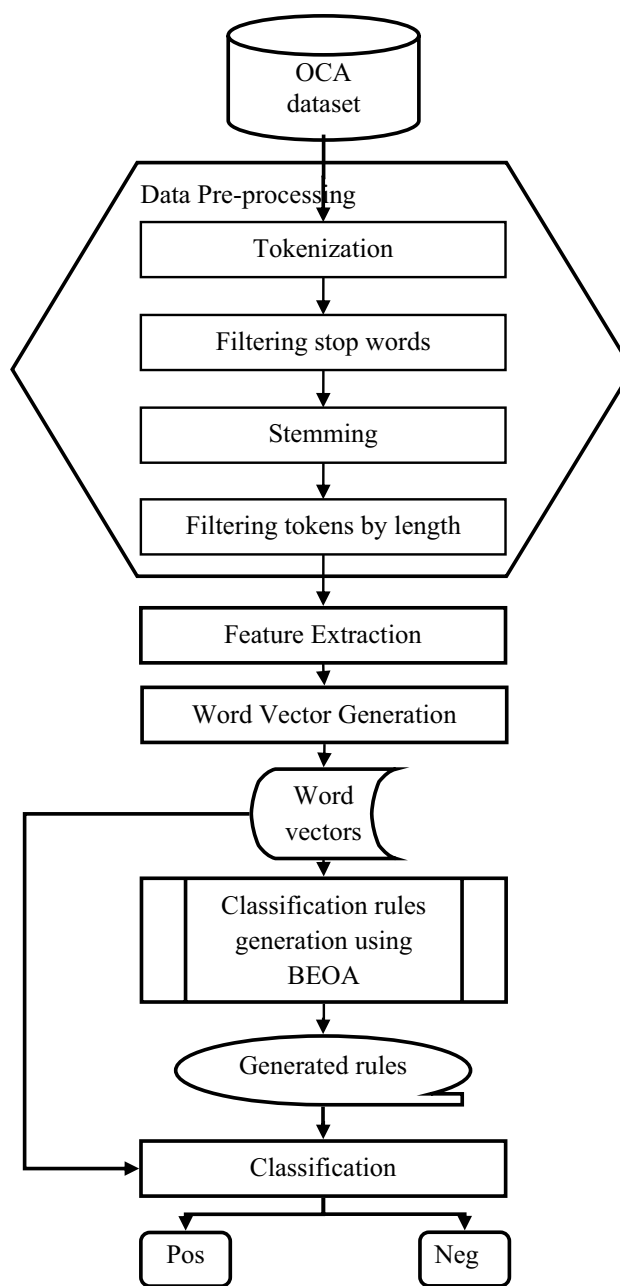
OCA dataset

Data Pre-processing

Tokenization

Filtering stop words

Stemming

Filtering tokens by length

Feature Extraction

Word Vector Generation

Word vectors

Classification rules generation using BEOA

Generated rules

Classification

Pos

Neg